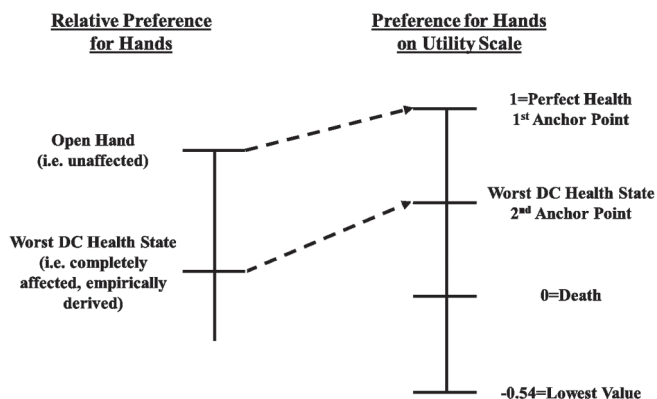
Relative Preference for Hands

Preference for Hands on Utility Scale

1=Perfect Health
1$^{st}$ Anchor Point

Open Hand
(i.e. unaffected)

Worst DC Health State
2$^{nd}$ Anchor Point

Worst DC Health State
(i.e. completely affected, empirically derived)

0=Death

-0.54=Lowest Value